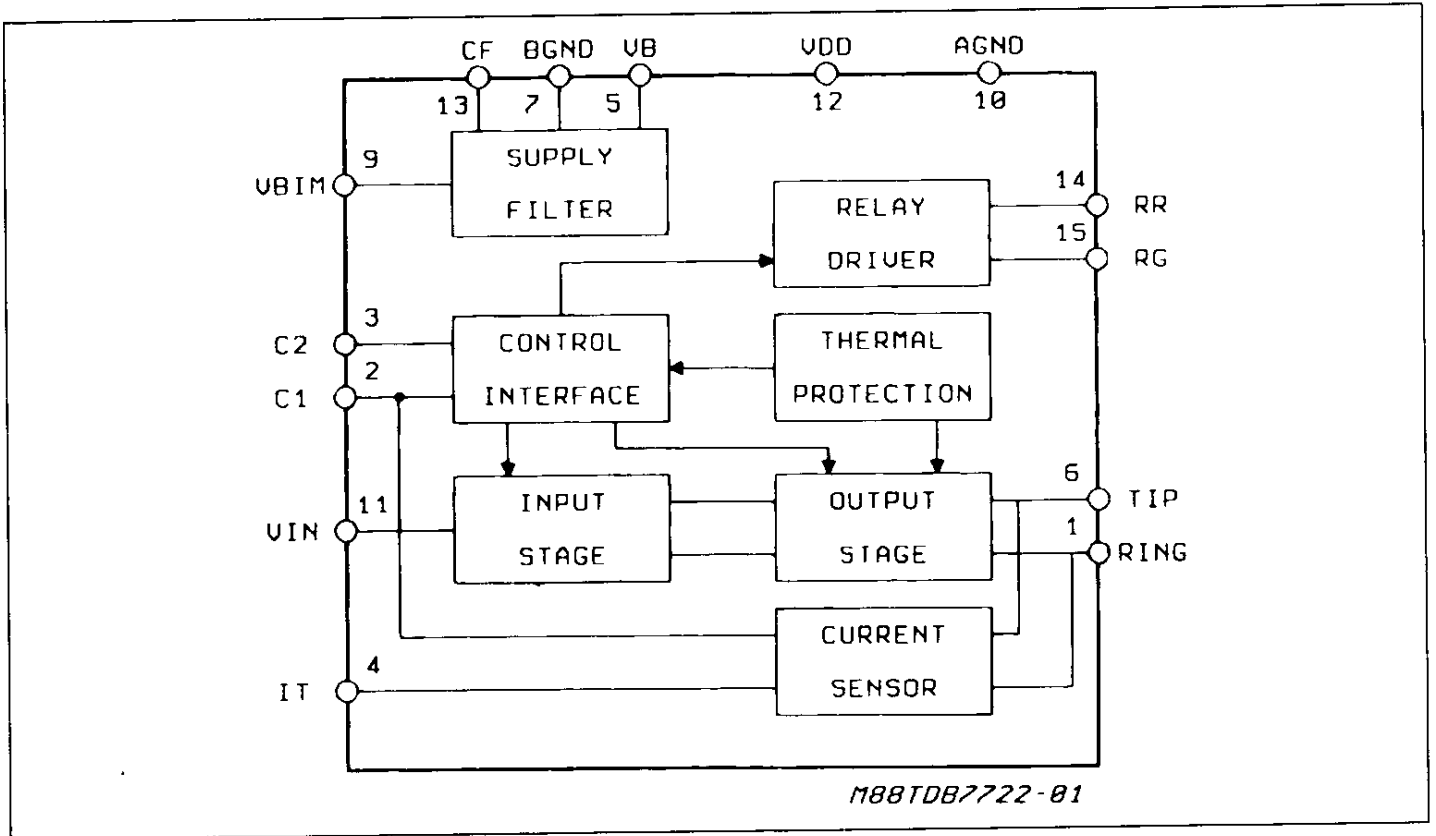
CF BGND VB VDD AGND
13 7 5 12 10

9
VBIM

SUPPLY FILTER

RELAY DRIVER

14 RR
15 RG

3
C2
2
C1

CONTROL INTERFACE

THERMAL PROTECTION

INPUT STAGE

OUTPUT STAGE

6 TIP
1 RING

11
VIN

CURRENT SENSOR

4
IT

M88TDB7722-01